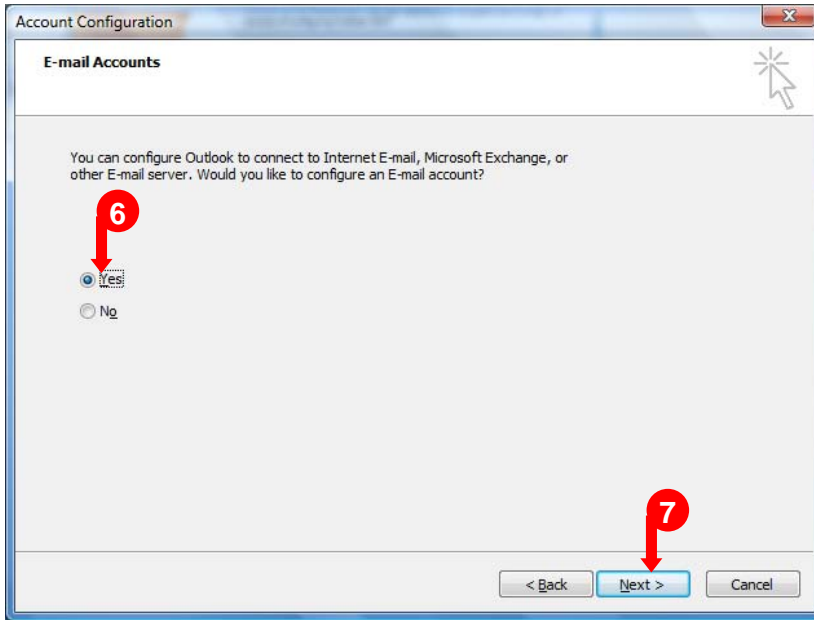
Account Configuration

E-mail Accounts

You can configure Outlook to connect to Internet E-mail, Microsoft Exchange, or other E-mail server. Would you like to configure an E-mail account?

6

Yes

No

7

< Back

Next >

Cancel